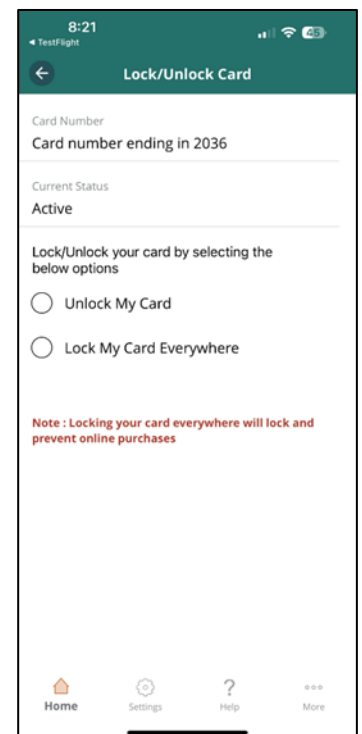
8:21
◂ TestFlight
45

Lock/Unlock Card

Card Number
Card number ending in 2036

Current Status
Active

Lock/Unlock your card by selecting the below options

Unlock My Card

Lock My Card Everywhere

Note : Locking your card everywhere will lock and prevent online purchases

Home
Settings
Help
More